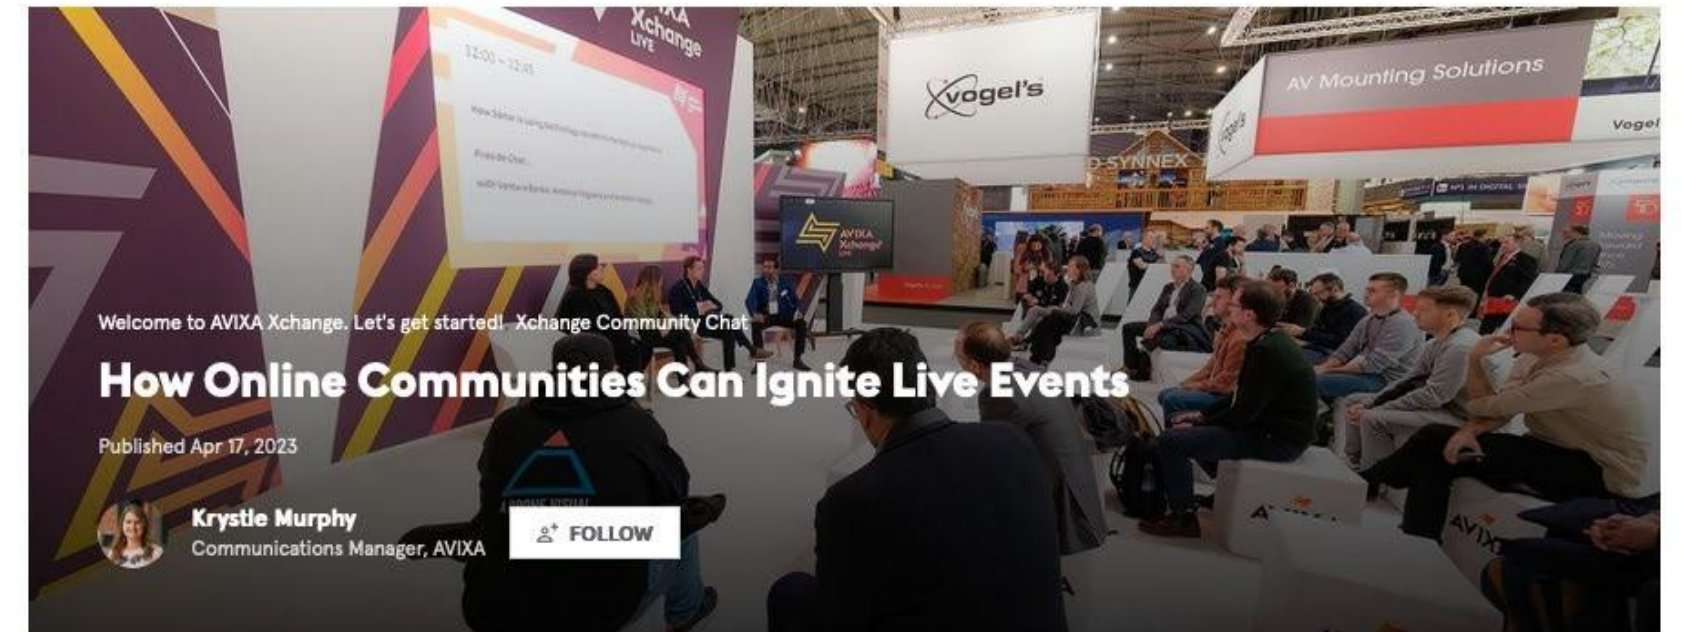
AVIXA Xchange LIVE

12:00 – 12:45

vogel's

AV Mounting Solutions

Vogel's

D SYNNEX

AVIXA Xchange LIVE

Welcome to AVIXA Xchange. Let's get started! Xchange Community Chat

How Online Communities Can Ignite Live Events

Published Apr 17, 2023

Krystle Murphy
Communications Manager, AVIXA

FOLLOW

AVIXA

AVIXA